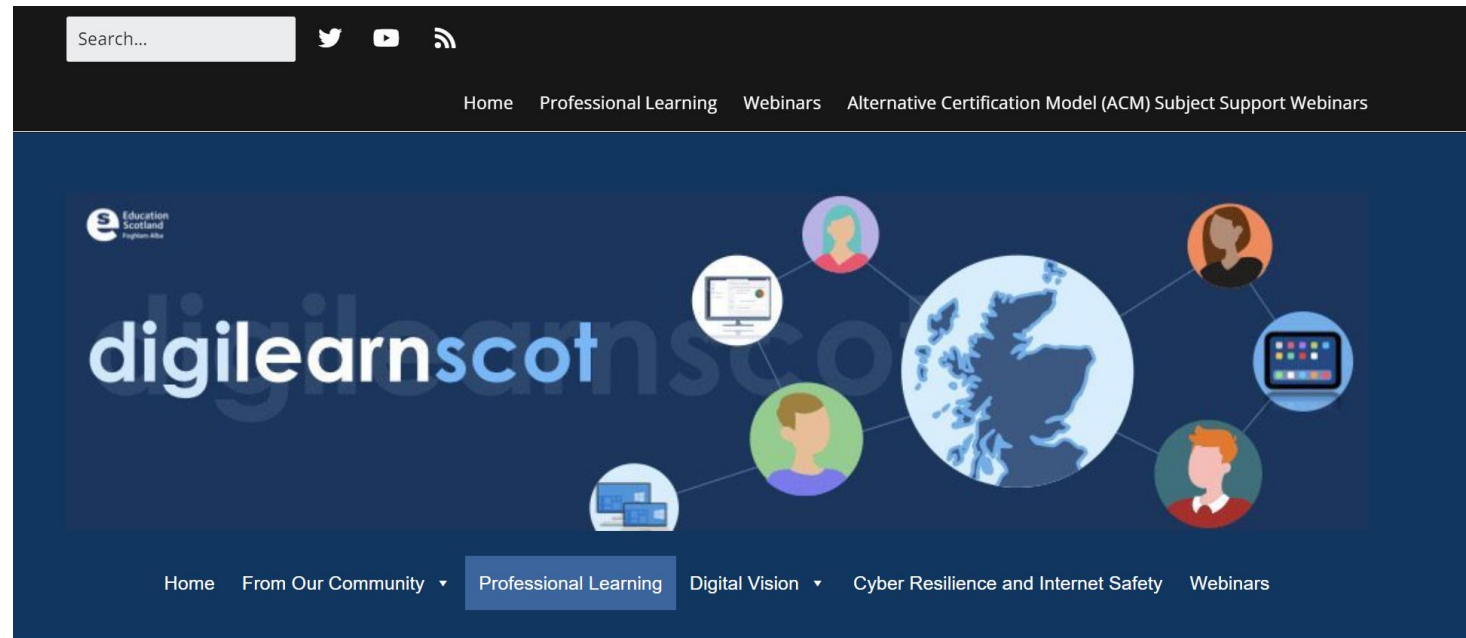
Search...

Home Professional Learning Webinars Alternative Certification Model (ACM) Subject Support Webinars

Education Scotland Foghlam Alba

digilearnscot

Home From Our Community ▾ Professional Learning Digital Vision ▾ Cyber Resilience and Internet Safety Webinars